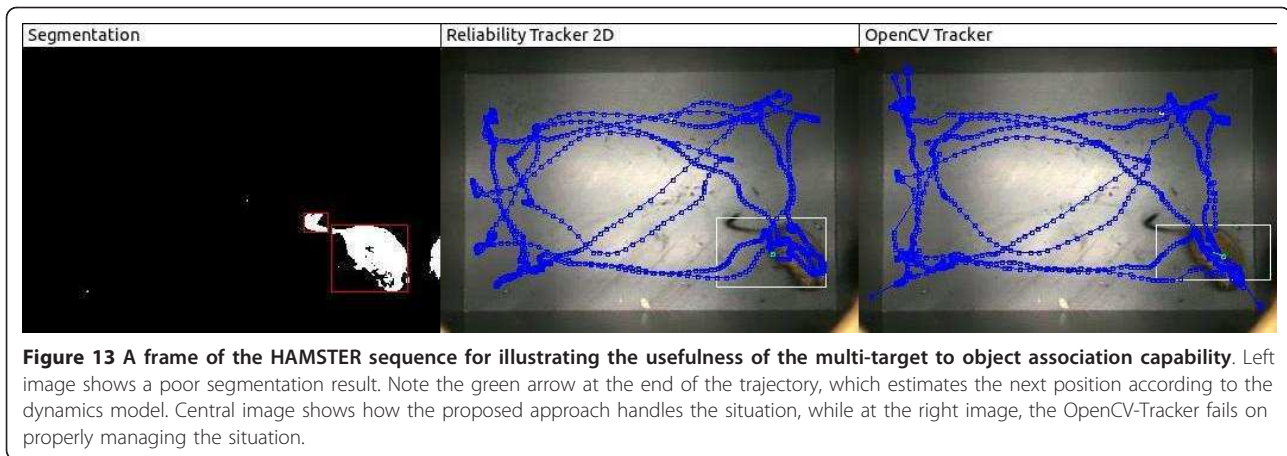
Segmentation

Reliability Tracker 2D

OpenCV Tracker

**Figure 13 A frame of the HAMSTER sequence for illustrating the usefulness of the multi-target to object association capability**. Left image shows a poor segmentation result. Note the green arrow at the end of the trajectory, which estimates the next position according to the dynamics model. Central image shows how the proposed approach handles the situation, while at the right image, the OpenCV-Tracker fails on properly managing the situation.